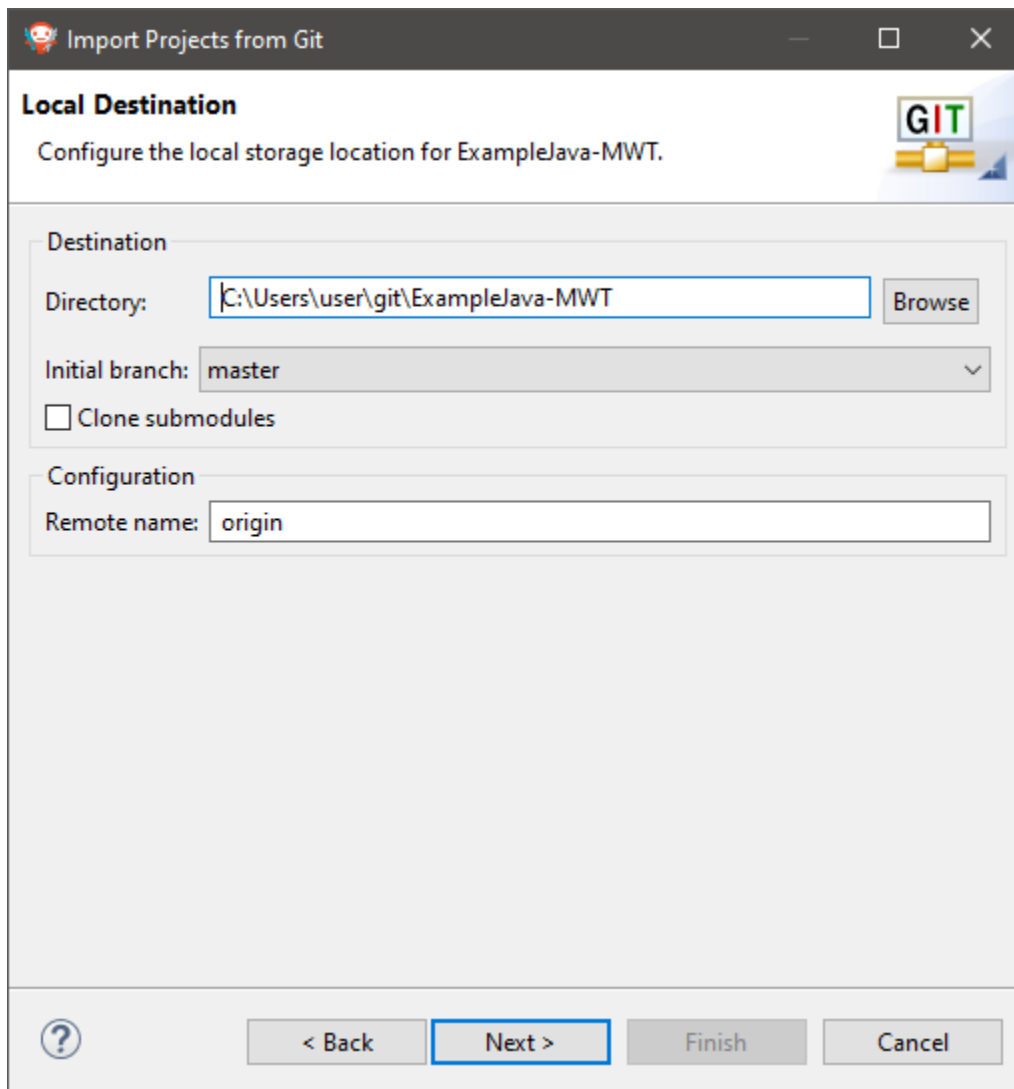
Import Projects from Git

Local Destination

Configure the local storage location for ExampleJava-MWT.

GIT

Destination

Directory: C:\Users\user\git\ExampleJava-MWT Browse

Initial branch: master

Clone submodules

Configuration

Remote name: origin

?

< Back

Next >

Finish

Cancel